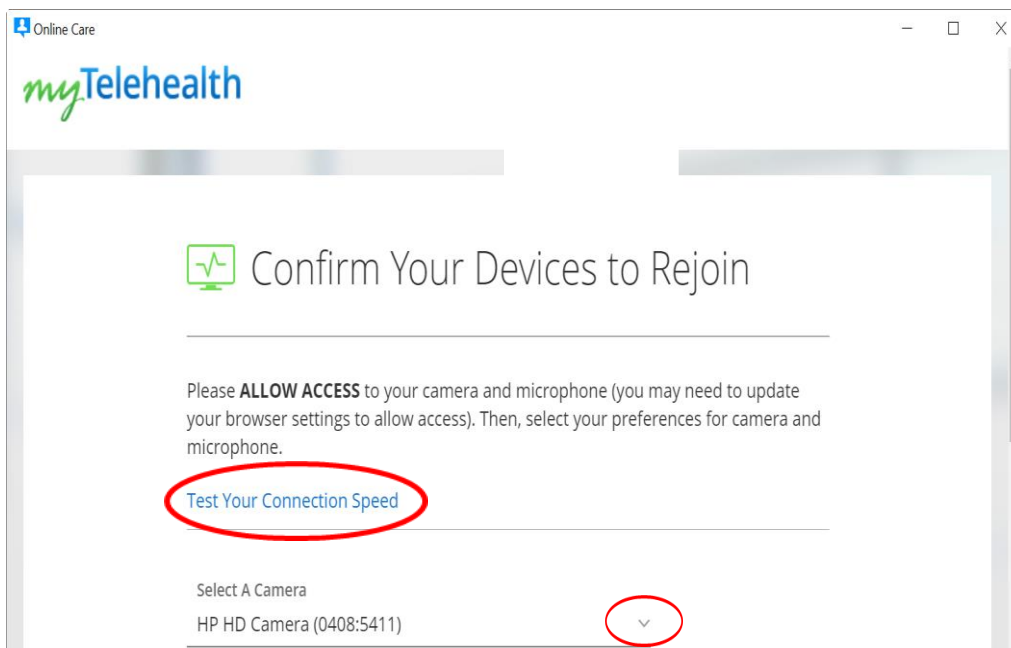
Online Care

myTelehealth

Confirm Your Devices to Rejoin

Please **ALLOW ACCESS** to your camera and microphone (you may need to update your browser settings to allow access). Then, select your preferences for camera and microphone.

Test Your Connection Speed

Select A Camera
HP HD Camera (0408:5411)